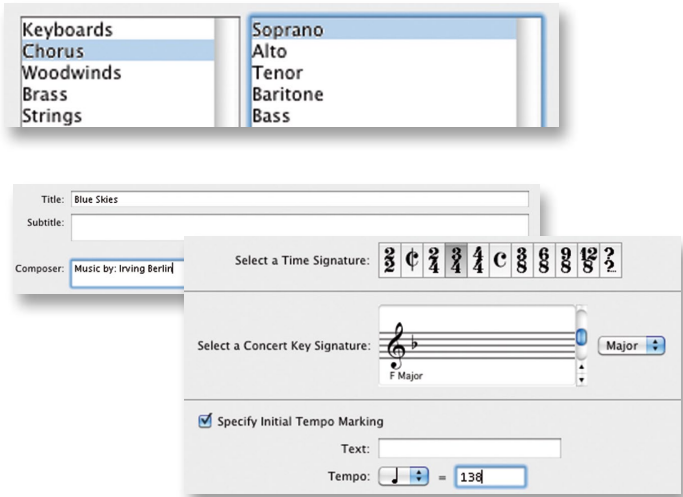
Keyboards
Chorus
Woodwinds
Brass
Strings

Soprano
Alto
Tenor
Baritone
Bass

Title: Blue Skies
Subtitle:
Composer: Music by: Irving Berlin

Select a Time Signature: $\frac{2}{2}$ ¢ $\frac{2}{4}$ $\frac{3}{4}$ $\frac{4}{4}$ C $\frac{3}{8}$ $\frac{6}{8}$ $\frac{9}{8}$ $\frac{12}{8}$ $\frac{?}{?}$

Select a Concert Key Signature:
F Major
Major

Specify Initial Tempo Marking
Text:
Tempo: ♩ = 138